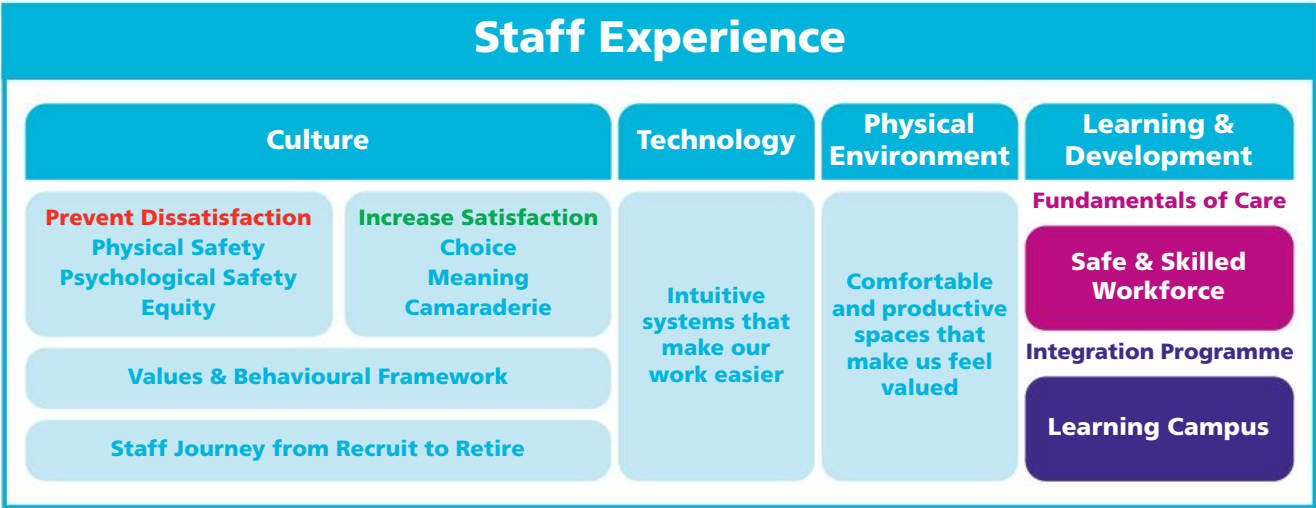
Staff Experience

Culture

Technology

Physical Environment

Learning & Development

Prevent Dissatisfaction
Physical Safety
Psychological Safety
Equity

Increase Satisfaction
Choice
Meaning
Camaraderie

Values & Behavioural Framework

Staff Journey from Recruit to Retire

Intuitive systems that make our work easier

Comfortable and productive spaces that make us feel valued

Fundamentals of Care

Safe & Skilled Workforce

Integration Programme

Learning Campus